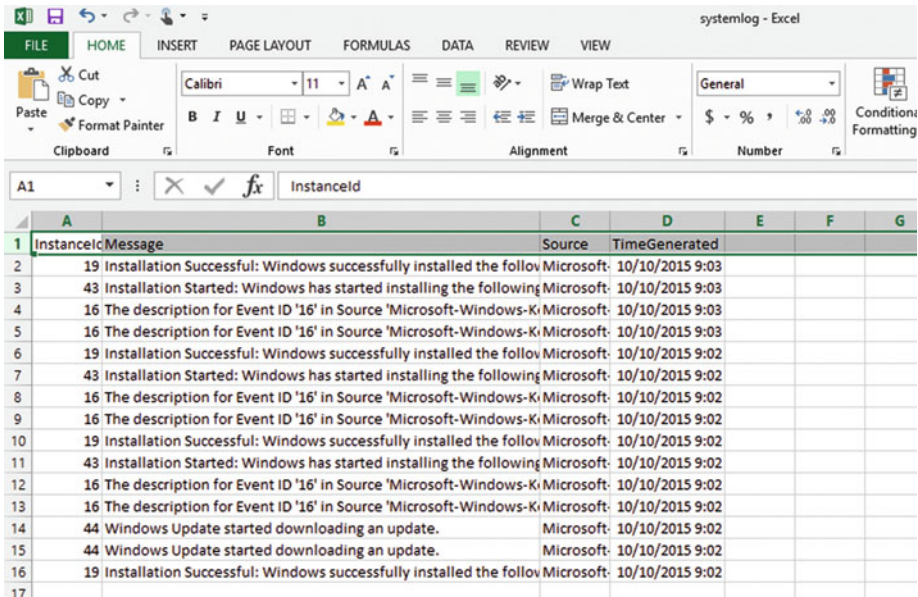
systemlog - Excel

FILE HOME INSERT PAGE LAYOUT FORMULAS DATA REVIEW VIEW

Cut
Copy
Paste
Format Painter
Clipboard

Calibri 11
B I U
Font

Wrap Text
Merge & Center
Alignment

General
$ % ,
Number

Conditional Formatting

A1 InstanceId

| | A | B | C | D | E | F | G |
|---|---|---|---|---|---|---|---|
| 1 | InstanceIc | Message | Source | TimeGenerated | | | |
| 2 | 19 | Installation Successful: Windows successfully installed the follov | Microsoft- | 10/10/2015 9:03 | | | |
| 3 | 43 | Installation Started: Windows has started installing the following | Microsoft- | 10/10/2015 9:03 | | | |
| 4 | 16 | The description for Event ID '16' in Source 'Microsoft-Windows-K | Microsoft- | 10/10/2015 9:03 | | | |
| 5 | 16 | The description for Event ID '16' in Source 'Microsoft-Windows-K | Microsoft- | 10/10/2015 9:03 | | | |
| 6 | 19 | Installation Successful: Windows successfully installed the follov | Microsoft- | 10/10/2015 9:02 | | | |
| 7 | 43 | Installation Started: Windows has started installing the following | Microsoft- | 10/10/2015 9:02 | | | |
| 8 | 16 | The description for Event ID '16' in Source 'Microsoft-Windows-K | Microsoft- | 10/10/2015 9:02 | | | |
| 9 | 16 | The description for Event ID '16' in Source 'Microsoft-Windows-K | Microsoft- | 10/10/2015 9:02 | | | |
| 10 | 19 | Installation Successful: Windows successfully installed the follov | Microsoft- | 10/10/2015 9:02 | | | |
| 11 | 43 | Installation Started: Windows has started installing the following | Microsoft- | 10/10/2015 9:02 | | | |
| 12 | 16 | The description for Event ID '16' in Source 'Microsoft-Windows-K | Microsoft- | 10/10/2015 9:02 | | | |
| 13 | 16 | The description for Event ID '16' in Source 'Microsoft-Windows-K | Microsoft- | 10/10/2015 9:02 | | | |
| 14 | 44 | Windows Update started downloading an update. | Microsoft- | 10/10/2015 9:02 | | | |
| 15 | 44 | Windows Update started downloading an update. | Microsoft- | 10/10/2015 9:02 | | | |
| 16 | 19 | Installation Successful: Windows successfully installed the follov | Microsoft- | 10/10/2015 9:02 | | | |
| 17 | | | | | | | |